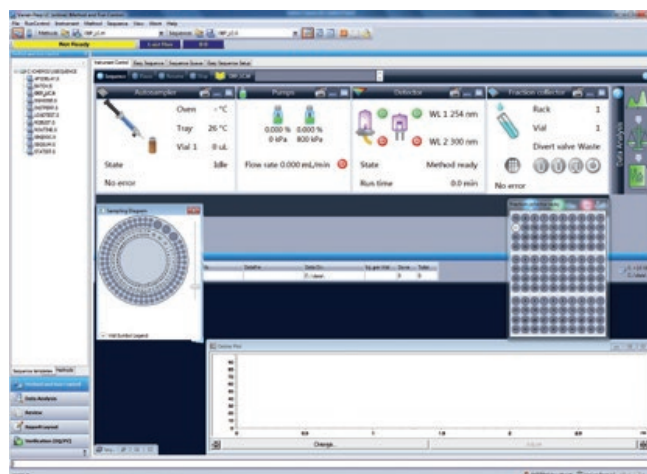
Not Ready

Instrument Control

Autosampler

Oven - °C

Tray 26 °C

Vial 1 0 uL

State Idle

No error

Pumps

0.000 % 0.000 %

0 kPa 800 kPa

Flow rate 0.000 mL/min

Detector

WL 1 254 nm

WL 2 300 nm

State Method ready

Run time 0.0 min

Fraction collector

Rack 1

Vial 1

Divert valve Waste

No error

Sampling Diagram

Data Analysis

Review

Report Layout

Change...